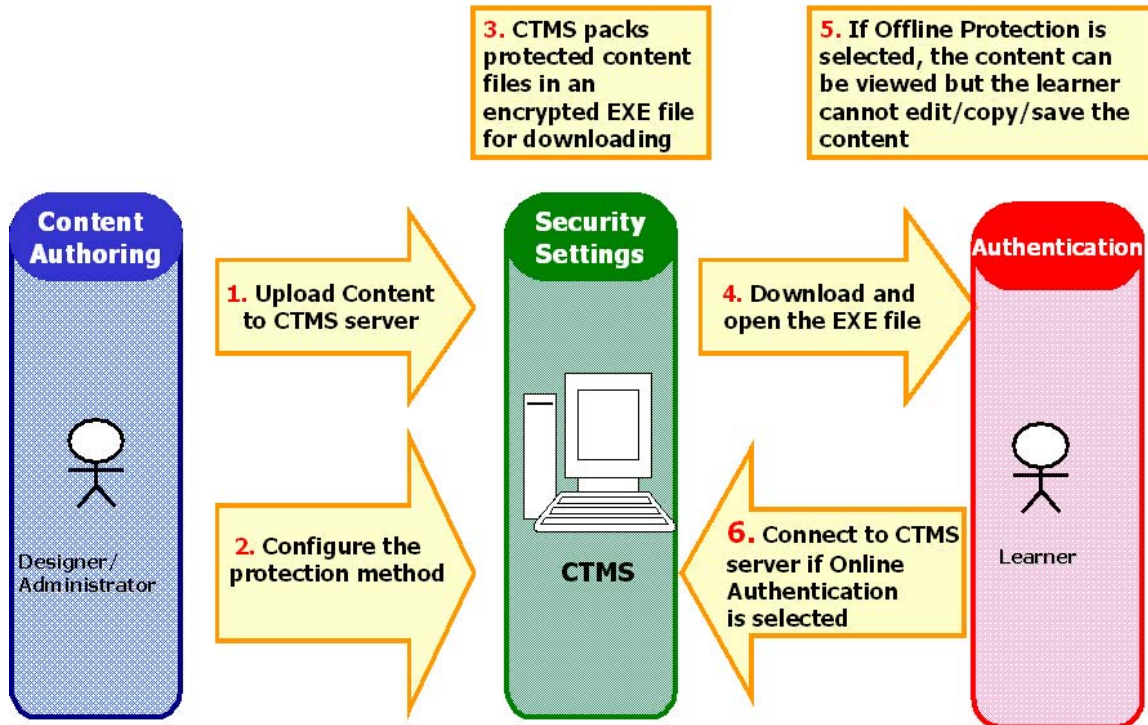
3. CTMS packs protected content files in an encrypted EXE file for downloading

5. If Offline Protection is selected, the content can be viewed but the learner cannot edit/copy/save the content

Content Authoring

Designer/ Administrator

1. Upload Content to CTMS server

2. Configure the protection method

Security Settings

CTMS

4. Download and open the EXE file

6. Connect to CTMS server if Online Authentication is selected

Authentication

Learner